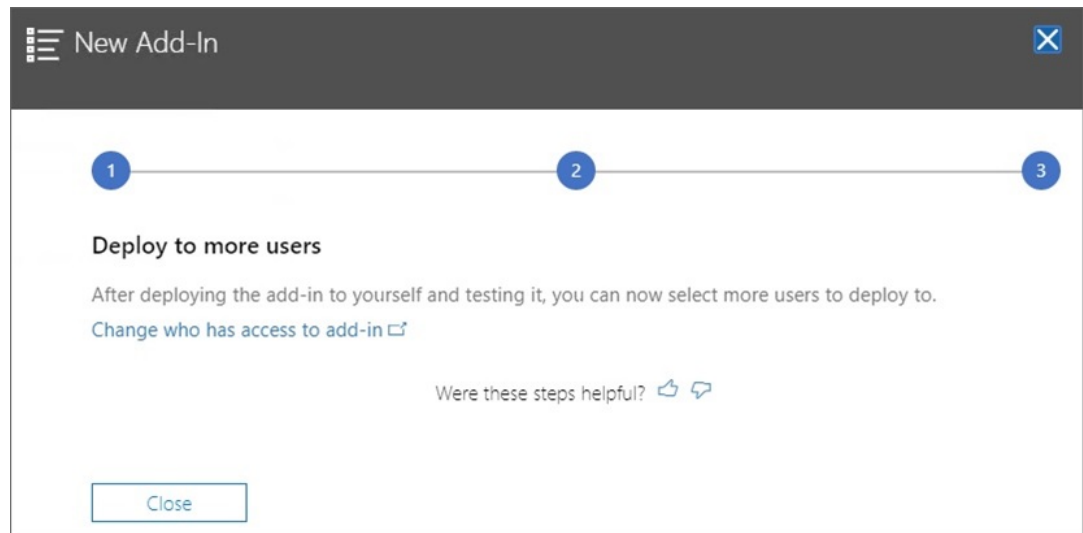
New Add-In

1

2

3

Deploy to more users

After deploying the add-in to yourself and testing it, you can now select more users to deploy to.

Change who has access to add-in

Were these steps helpful?

Close